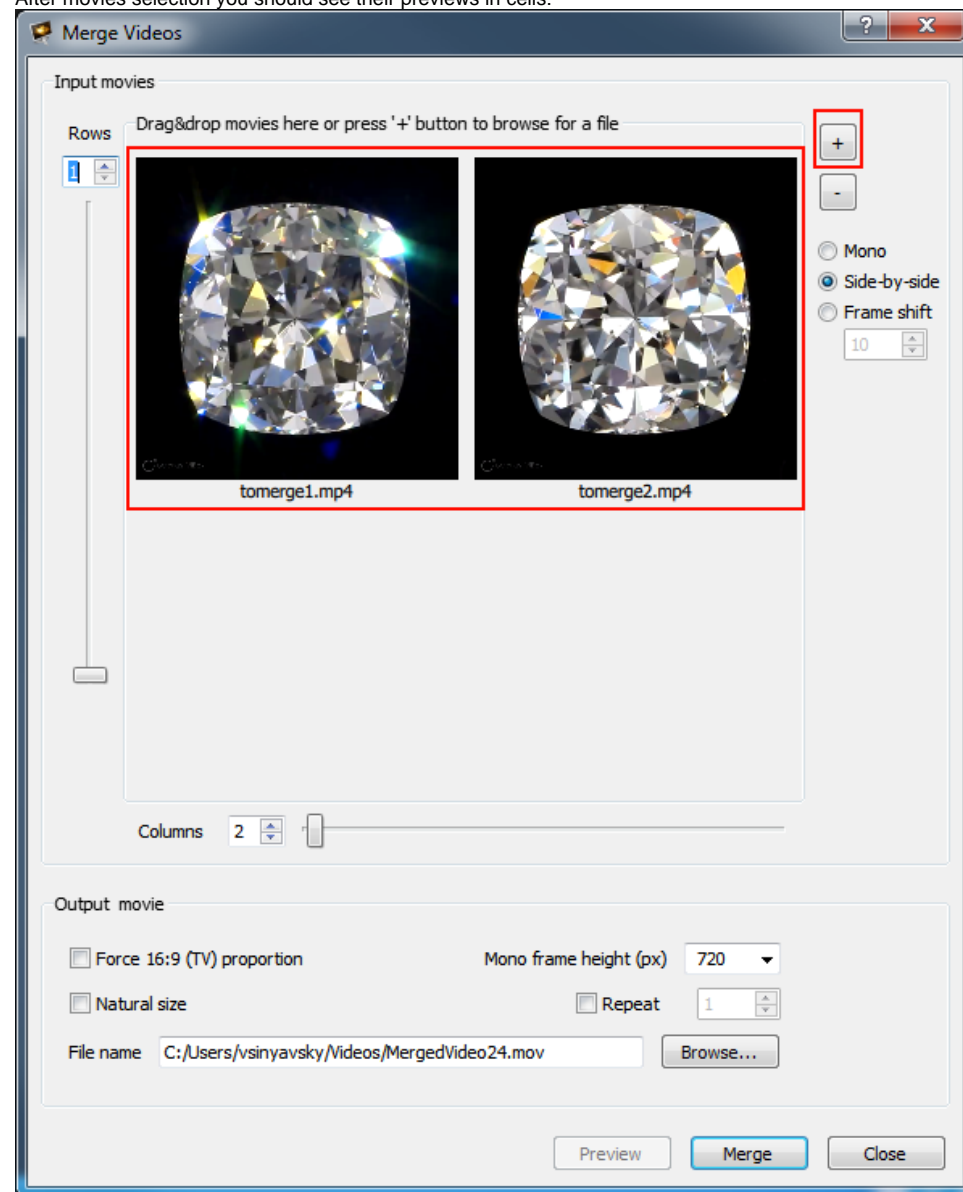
After movies selection you should see their previews in cells.

Merge Videos

?
X

Input movies

Rows
1

Drag&drop movies here or press '+' button to browse for a file

+
-

Mono
Side-by-side
Frame shift
10

tomerge1.mp4
tomerge2.mp4

Columns 2

Output movie

Force 16:9 (TV) proportion
Mono frame height (px) 720
Natural size
Repeat 1
File name C:/Users/vsinyavsky/Videos/MergedVideo24.mov
Browse...

Preview
Merge
Close